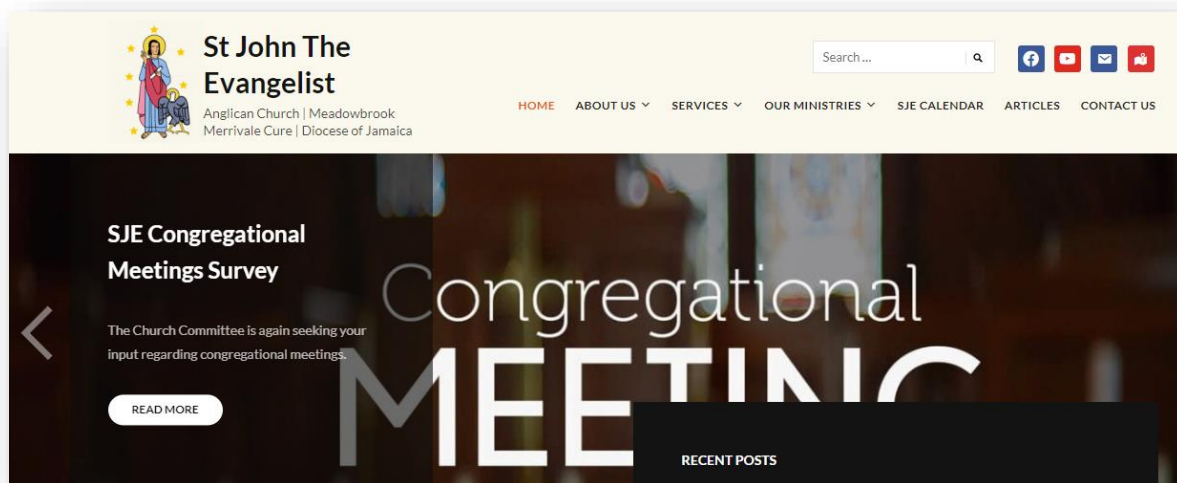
St John The Evangelist
Anglican Church | Meadowbrook Merrivale Cure | Diocese of Jamaica

Search ...

HOME ABOUT US SERVICES OUR MINISTRIES SJE CALENDAR ARTICLES CONTACT US

SJE Congregational Meetings Survey

The Church Committee is again seeking your input regarding congregational meetings.

READ MORE

Congregational
MEETING

RECENT POSTS